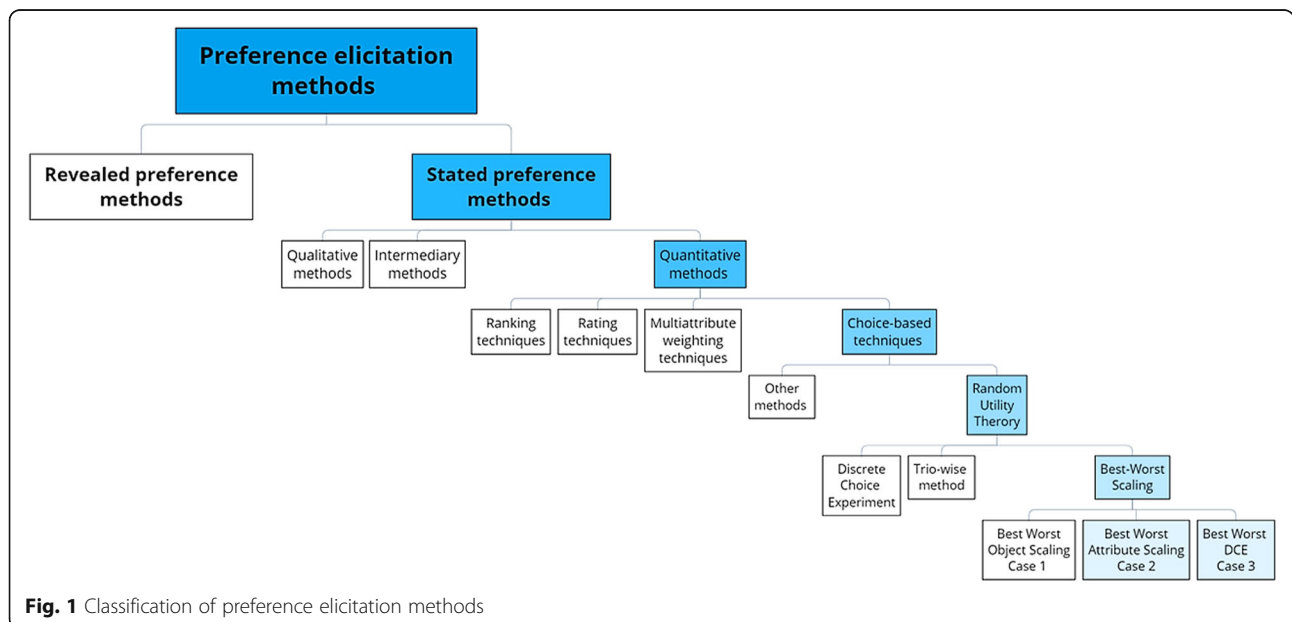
Preference elicitation methods

Revealed preference methods

Stated preference methods

Qualitative methods

Intermediary methods

Quantitative methods

Ranking techniques

Rating techniques

Multiattribute weighting techniques

Choice-based techniques

Other methods

Random Utility Theory

Discrete Choice Experiment

Trio-wise method

Best-Worst Scaling

Best Worst Object Scaling Case 1

Best Worst Attribute Scaling Case 2

Best Worst DCE Case 3

**Fig. 1** Classification of preference elicitation methods